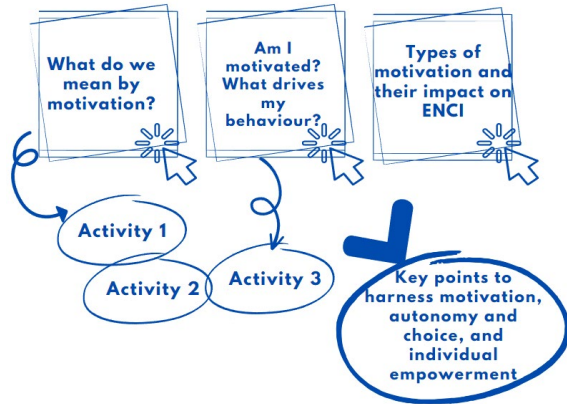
What do we mean by motivation?

Am I motivated? What drives my behaviour?

Types of motivation and their impact on ENCI

Activity 1

Activity 2

Activity 3

Key points to harness motivation, autonomy and choice, and individual empowerment